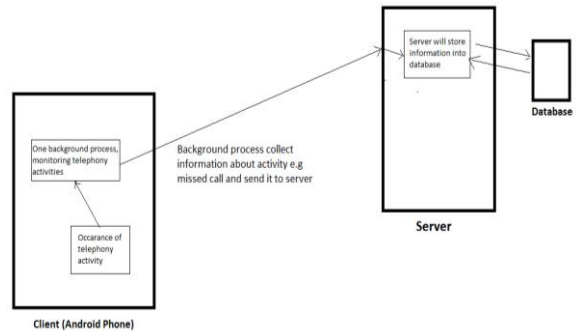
Server will store information into database

Database

One background process, monitoring telephony activities

Background process collect information about activity e.g missed call and send it to server

Occarance of telephony activity

Server

Client (Android Phone)